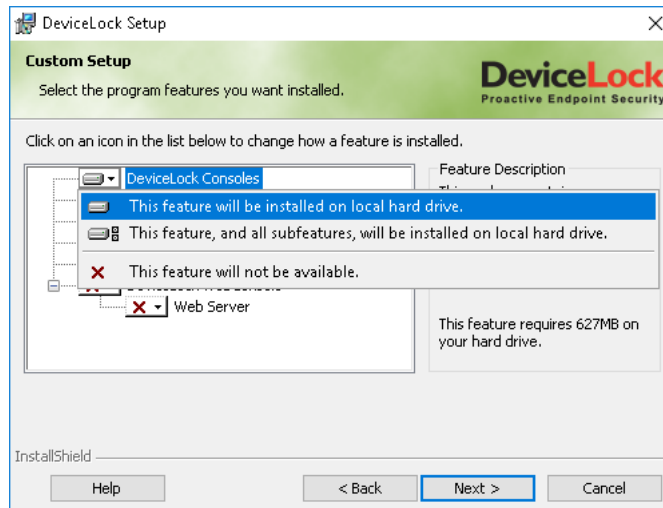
DeviceLock Setup

Custom Setup

Select the program features you want installed.

DeviceLock
Proactive Endpoint Security

Click on an icon in the list below to change how a feature is installed.

DeviceLock Consoles

This feature will be installed on local hard drive.

This feature, and all subfeatures, will be installed on local hard drive.

This feature will not be available.

Web Server

Feature Description

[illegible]

This feature requires 627MB on your hard drive.

InstallShield

Help

< Back

Next >

Cancel